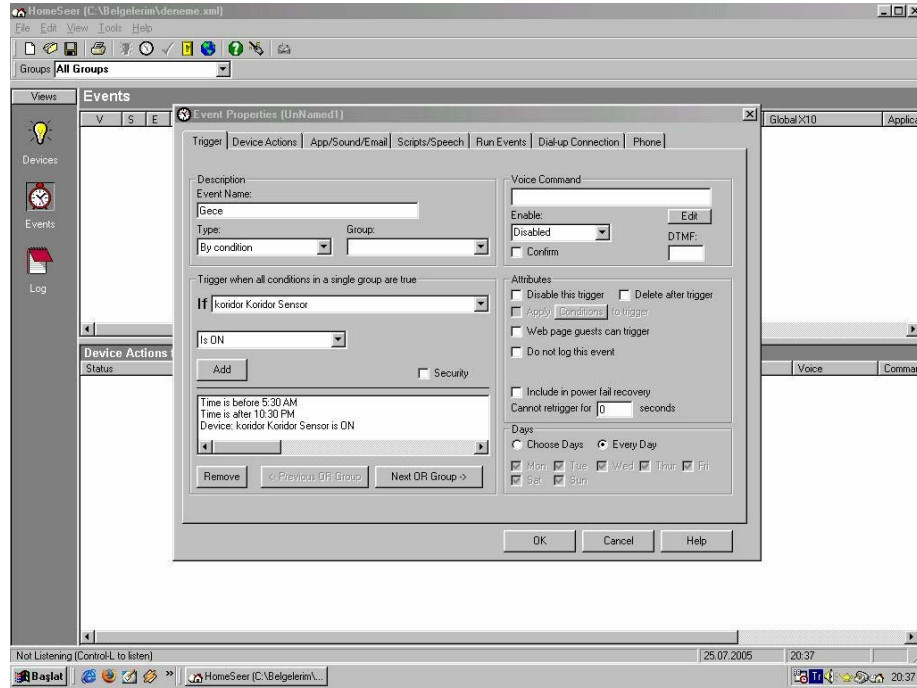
HomeSeer (C:\Belgelerim\deneme.xml)

File Edit View Tools Help

Groups All Groups

Views

Devices

Events

Log

Events

V S E

Global X10

Applica

Device Actions

Status

Voice

Comma

Event Properties (UnNamed1)

Trigger | Device Actions | App/Sound/Email | Scripts/Speech | Run Events | Dial-up Connection | Phone

Description

Event Name:

Gece

Type:

By condition

Group:

Voice Command

Enable:

Disabled

Edit

DTMF:

Confirm

Trigger when all conditions in a single group are true

If koridor Koridor Sensor

Is ON

Add

Security

Time is before 5:30 AM
Time is after 10:30 PM
Device: koridor Koridor Sensor is ON

Remove

<- Previous OR Group

Next OR Group ->

Attributes

Disable this trigger

Delete after trigger

Apply Conditions to trigger

Web page guests can trigger

Do not log this event

Include in power fail recovery

Cannot retrigger for 0 seconds

Days

Choose Days

Every Day

Mon Tue Wed Thur Fri

Sat Sun

OK

Cancel

Help

Not Listening (Control-L to listen)

25.07.2005

20:37

Başlat

HomeSeer (C:\Belgelerim\...

20:37